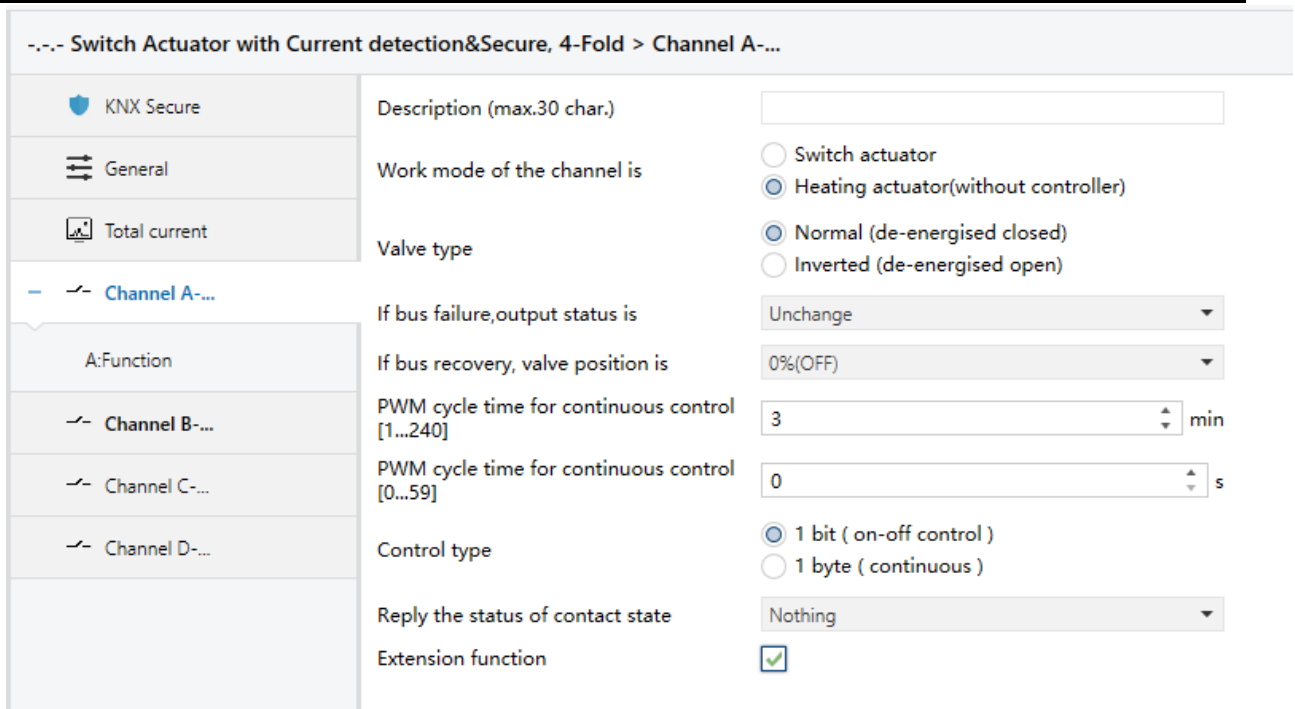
-.-.- Switch Actuator with Current detection&Secure, 4-Fold > Channel A-...

KNX Secure

General

Total current

– Channel A-...

A:Function

Channel B-...

Channel C-...

Channel D-...

Description (max.30 char.)

Work mode of the channel is
Switch actuator
Heating actuator(without controller)

Valve type
Normal (de-energised closed)
Inverted (de-energised open)

If bus failure,output status is
Unchange

If bus recovery, valve position is
0%(OFF)

PWM cycle time for continuous control [1...240]
3
min

PWM cycle time for continuous control [0...59]
0
s

Control type
1 bit ( on-off control )
1 byte ( continuous )

Reply the status of contact state
Nothing

Extension function